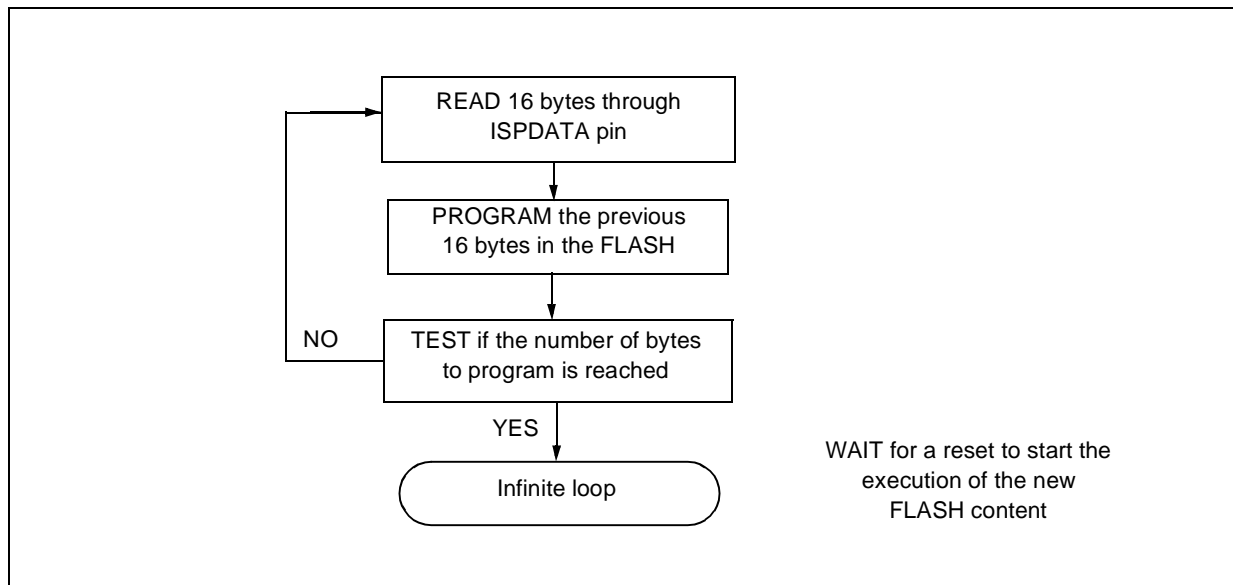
READ 16 bytes through ISPDATA pin

PROGRAM the previous 16 bytes in the FLASH

NO

TEST if the number of bytes to program is reached

YES

Infinite loop

WAIT for a reset to start the execution of the new FLASH content